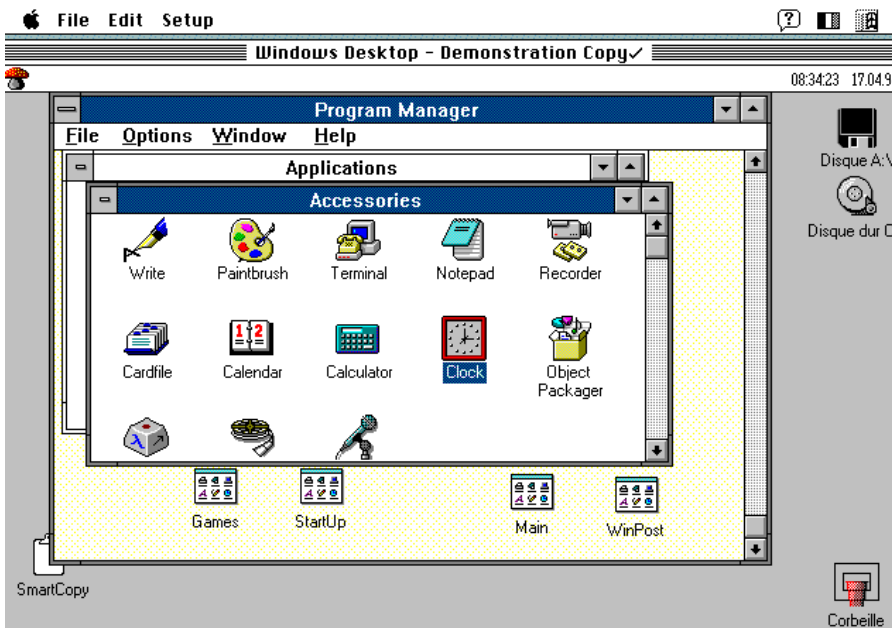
File Edit Setup

Windows Desktop - Demonstration Copy✓

08:34:23 17.04.9

Program Manager

File Options Window Help

Applications

Accessories

Write
Paintbrush
Terminal
Notepad
Recorder

Cardfile
Calendar
Calculator
Clock
Object Packager

Games
StartUp
Main
WinPost

Disque A:\

Disque dur C

SmartCopy

Corbeille